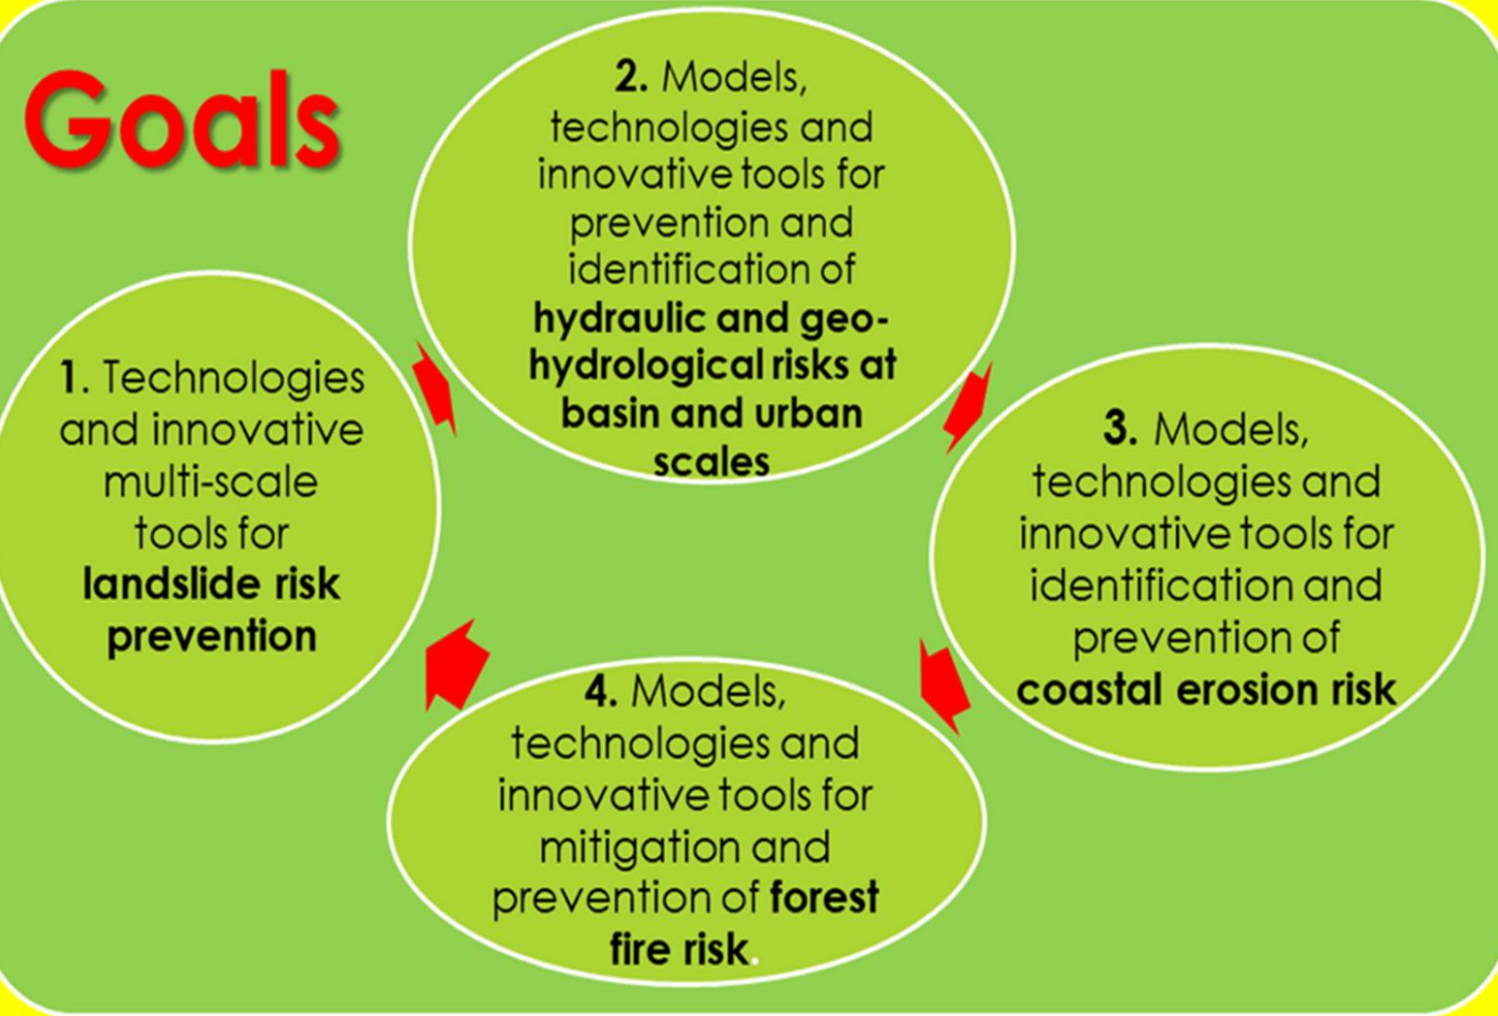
Goals

1. Technologies and innovative multi-scale tools for landslide risk prevention

2. Models, technologies and innovative tools for prevention and identification of hydraulic and geo-hydrological risks at basin and urban scales

3. Models, technologies and innovative tools for identification and prevention of coastal erosion risk

4. Models, technologies and innovative tools for mitigation and prevention of forest fire risk.